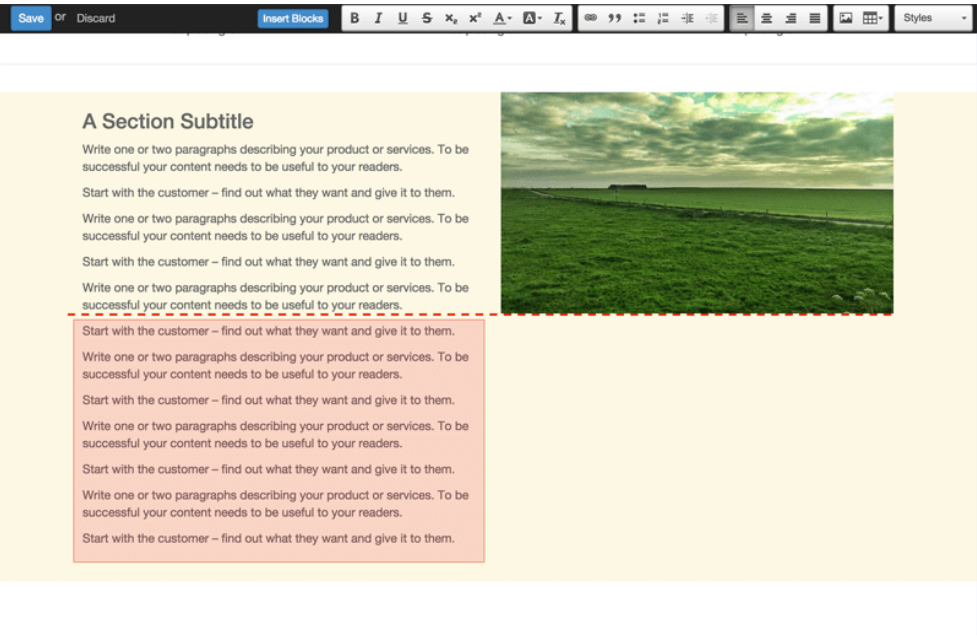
Save or Discard Insert Blocks B I U S $x_2$ $x^2$ A Styles

A Section Subtitle

Write one or two paragraphs describing your product or services. To be successful your content needs to be useful to your readers.

Start with the customer – find out what they want and give it to them.

Write one or two paragraphs describing your product or services. To be successful your content needs to be useful to your readers.

Start with the customer – find out what they want and give it to them.

Write one or two paragraphs describing your product or services. To be successful your content needs to be useful to your readers.

Start with the customer – find out what they want and give it to them.

Write one or two paragraphs describing your product or services. To be successful your content needs to be useful to your readers.

Start with the customer – find out what they want and give it to them.

Write one or two paragraphs describing your product or services. To be successful your content needs to be useful to your readers.

Start with the customer – find out what they want and give it to them.

Write one or two paragraphs describing your product or services. To be successful your content needs to be useful to your readers.

Start with the customer – find out what they want and give it to them.